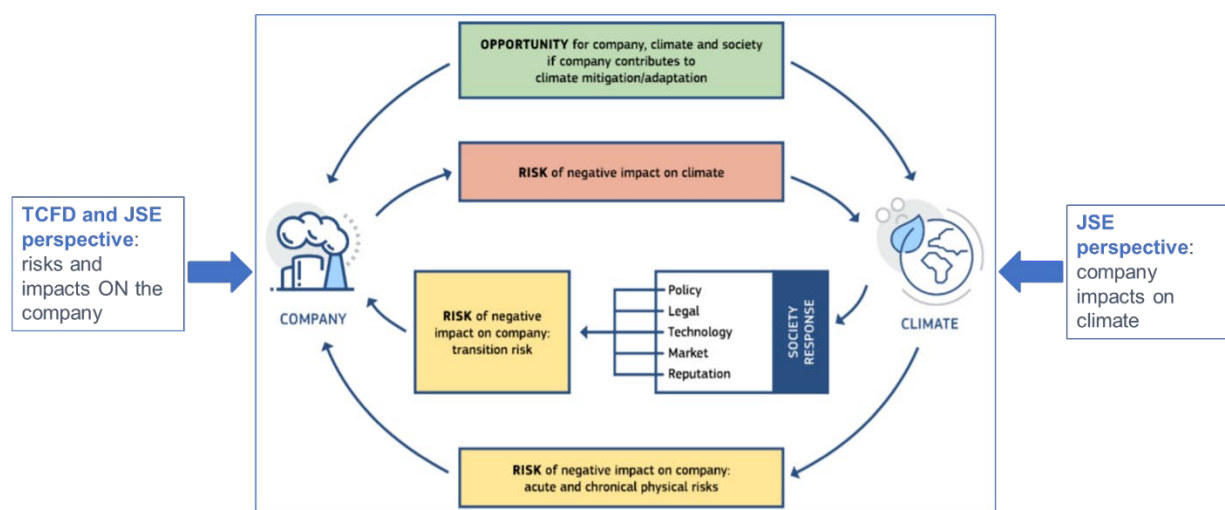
TCFD and JSE perspective: risks and impacts ON the company

OPPORTUNITY for company, climate and society if company contributes to climate mitigation/adaptation

RISK of negative impact on climate

COMPANY

RISK of negative impact on company: transition risk

Policy
Legal
Technology
Market
Reputation

SOCIETY RESPONSE

CLIMATE

RISK of negative impact on company: acute and chronical physical risks

JSE perspective: company impacts on climate